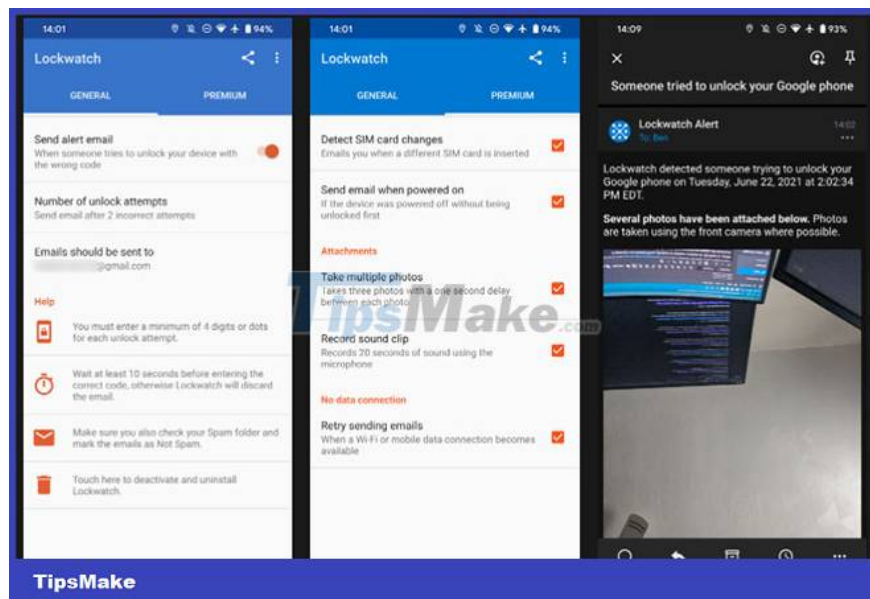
14:01 94%

Lockwatch

GENERAL PREMIUM

Send alert email
When someone tries to unlock your device with the wrong code

Number of unlock attempts
Send email after 2 incorrect attempts

Emails should be sent to
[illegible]@gmail.com

Help

You must enter a minimum of 4 digits or dots for each unlock attempt.

Wait at least 10 seconds before entering the correct code, otherwise Lockwatch will discard the email.

Make sure you also check your Spam folder and mark the emails as Not Spam.

Touch here to deactivate and uninstall Lockwatch.

14:01 94%

Lockwatch

GENERAL PREMIUM

Detect SIM card changes
Emails you when a different SIM card is inserted

Send email when powered on
If the device was powered off without being unlocked first

Attachments

Take multiple photos
Takes three photos with a one second delay between each photo

Record sound clip
Records 20 seconds of sound using the microphone

No data connection

Retry sending emails
When a Wi-Fi or mobile data connection becomes available

14:09 93%

Someone tried to unlock your Google phone

Lockwatch Alert
To: Ben
14:02

Lockwatch detected someone trying to unlock your Google phone on Tuesday, June 22, 2021 at 2:02:34 PM EDT.

Several photos have been attached below. Photos are taken using the front camera where possible.

TipsMake.com

TipsMake